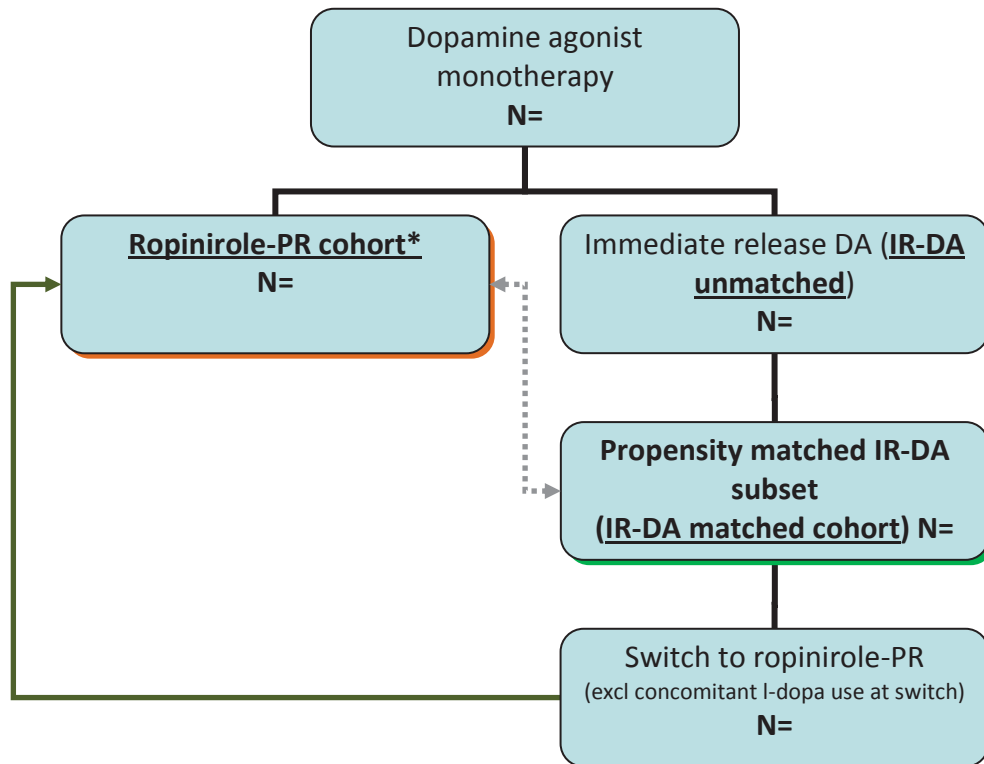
Dopamine agonist monotherapy
N=

Ropinirole-PR cohort*
N=

Immediate release DA (IR-DA unmatched)
N=

Propensity matched IR-DA subset
(IR-DA matched cohort) N=

Switch to ropinirole-PR
(excl concomitant l-dopa use at switch)
N=